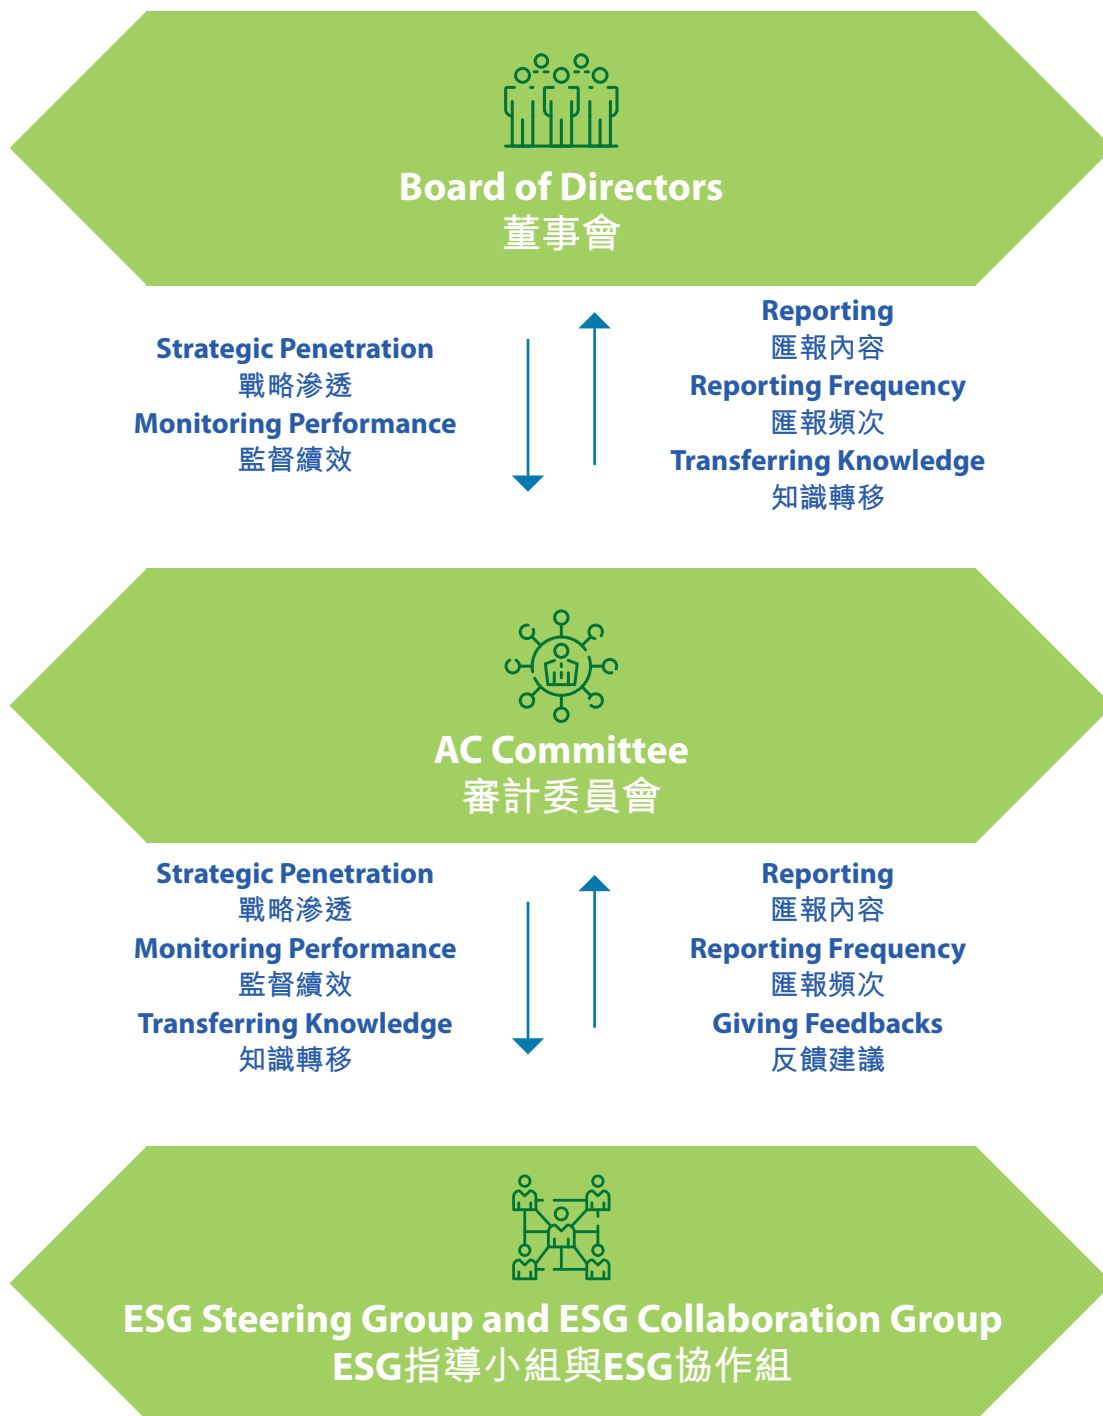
Board of Directors
董事會

Strategic Penetration
戰略滲透
Monitoring Performance
監督績效

Reporting
匯報內容
Reporting Frequency
匯報頻次
Transferring Knowledge
知識轉移

AC Committee
審計委員會

Strategic Penetration
戰略滲透
Monitoring Performance
監督績效
Transferring Knowledge
知識轉移

Reporting
匯報內容
Reporting Frequency
匯報頻次
Giving Feedbacks
反饋建議

ESG Steering Group and ESG Collaboration Group
ESG指導小組與ESG協作組